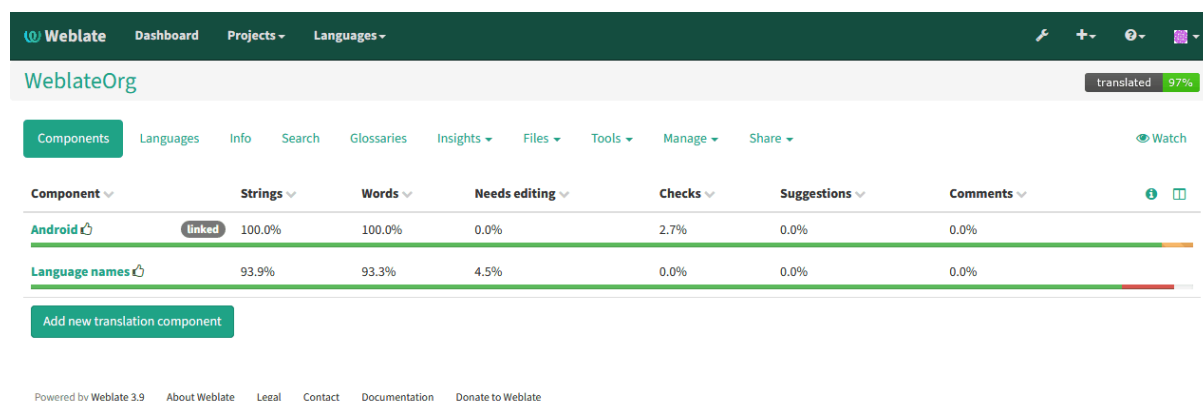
Weblate Dashboard Projects Languages

WeblateOrg

translated 97%

Components Languages Info Search Glossaries Insights Files Tools Manage Share Watch

| Component | Strings | Words | Needs editing | Checks | Suggestions | Comments |
|---|---|---|---|---|---|---|
| Android linked | 100.0% | 100.0% | 0.0% | 2.7% | 0.0% | 0.0% |
| Language names | 93.9% | 93.3% | 4.5% | 0.0% | 0.0% | 0.0% |

Add new translation component

Powered by Weblate 3.9 About Weblate Legal Contact Documentation Donate to Weblate